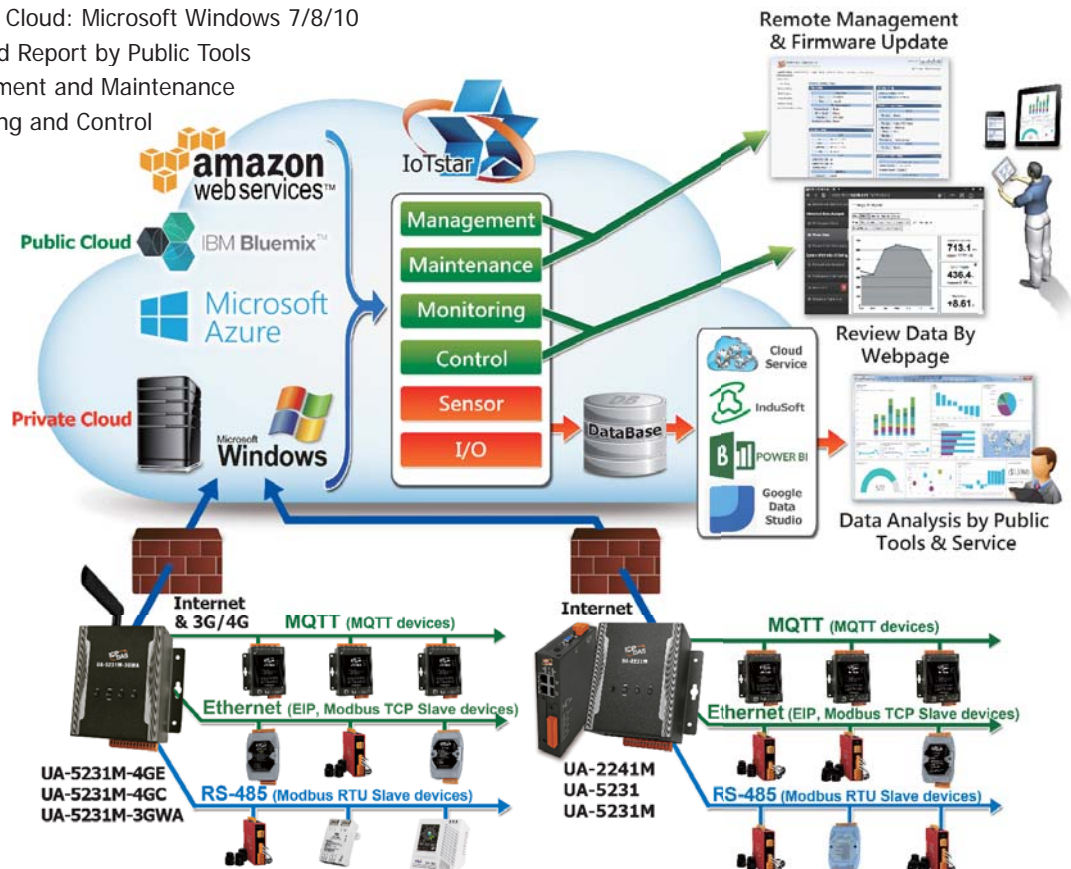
Cloud: Microsoft Windows 7/8/10
d Report by Public Tools
ment and Maintenance
ng and Control

Remote Management & Firmware Update

amazon webservices™

Public Cloud IBM Bluemix™

Microsoft Azure

Private Cloud

Microsoft Windows

IoTstar

Management
Maintenance
Monitoring
Control
Sensor
I/O

713.1
436.4
+8.61

Review Data By Webpage

DataBase

Cloud Service
InduSoft
POWER BI
Google Data Studio

Data Analysis by Public Tools & Service

Internet & 3G/4G

MQTT (MQTT devices)
Ethernet (EIP, Modbus TCP Slave devices)
RS-485 (Modbus RTU Slave devices)

UA-5231M-4GE
UA-5231M-4GC
UA-5231M-3GWA

Internet

MQTT (MQTT devices)
Ethernet (EIP, Modbus TCP Slave devices)
RS-485 (Modbus RTU Slave devices)

UA-2241M
UA-5231
UA-5231M